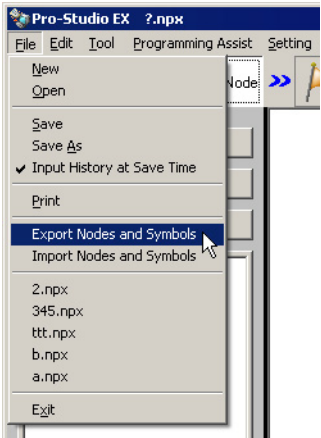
Pro-Studio EX ?.npx

File Edit Tool Programming Assist Setting

New
Open

Save
Save As
✔ Input History at Save Time

Print

Export Nodes and Symbols
Import Nodes and Symbols

2.npx
345.npx
ttt.npx
b.npx
a.npx

Exit

Node